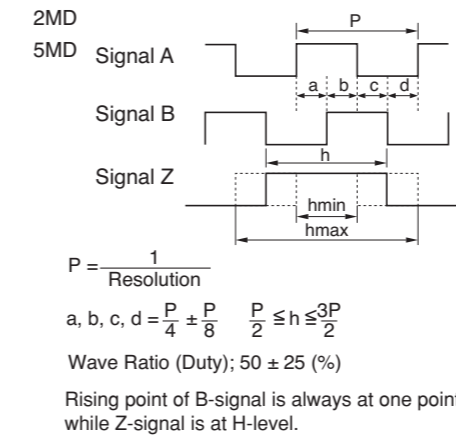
2MD
5MD Signal A

P

a b c d

Signal B

h

Signal Z

hmin

hmax

$P = \frac{1}{\text{Resolution}}$

a, b, c, d $= \frac{P}{4} \pm \frac{P}{8}$ $\frac{P}{2} \leq h \leq \frac{3P}{2}$

Wave Ratio (Duty); 50 ± 25 (%)

Rising point of B-signal is always at one point while Z-signal is at H-level.